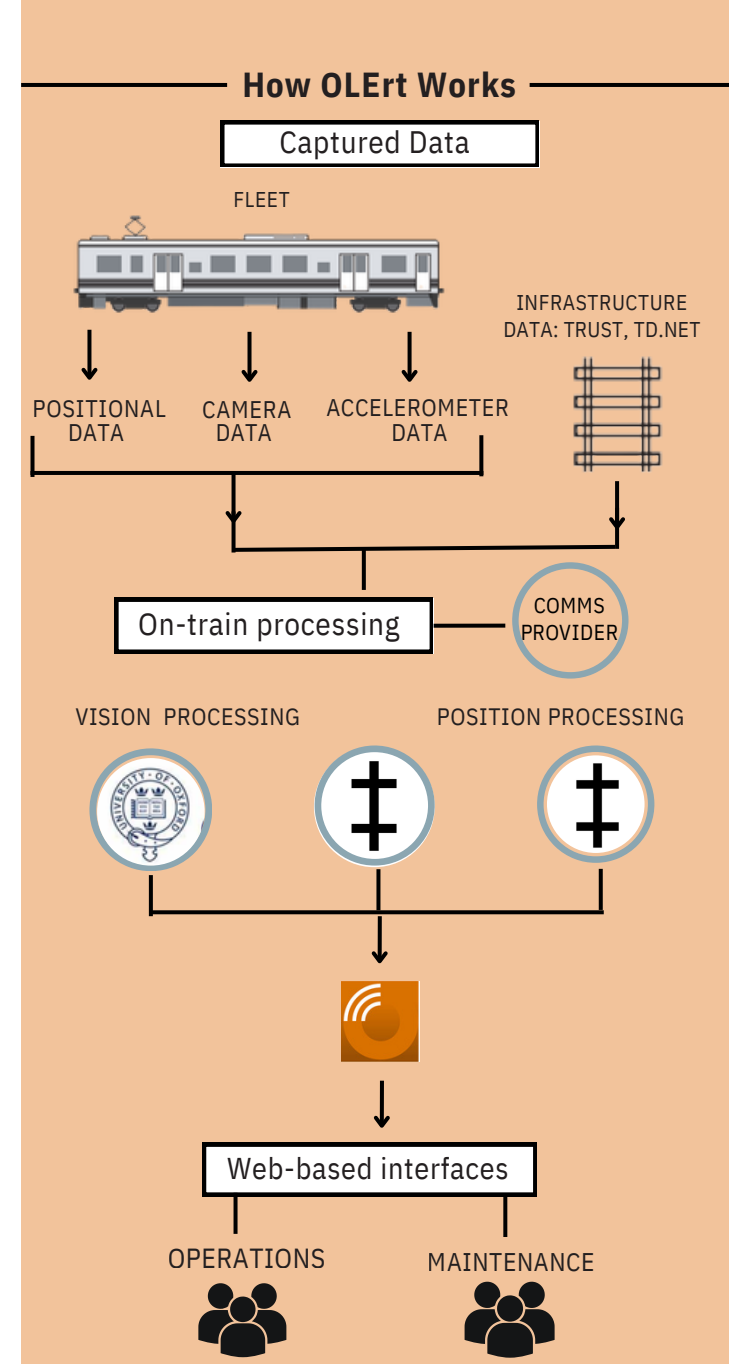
How OLErt Works

Captured Data

FLEET

INFRASTRUCTURE DATA: TRUST, TD.NET

POSITIONAL DATA

CAMERA DATA

ACCELEROMETER DATA

On-train processing

COMMS PROVIDER

VISION PROCESSING

POSITION PROCESSING

UNIVERSITY OF OXFORD

Web-based interfaces

OPERATIONS

MAINTENANCE